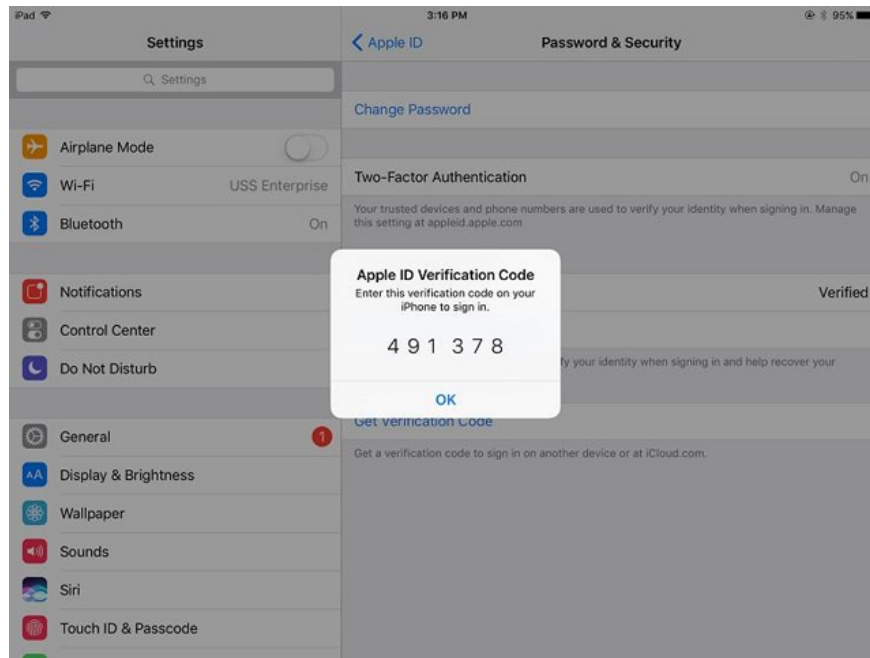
iPad
3:16 PM
95%

Settings
Settings

Airplane Mode
Wi-Fi USS Enterprise
Bluetooth On

Notifications
Control Center
Do Not Disturb

General 1
Display & Brightness
Wallpaper
Sounds
Siri
Touch ID & Passcode

Apple ID
Password & Security

Change Password

Two-Factor Authentication On

Your trusted devices and phone numbers are used to verify your identity when signing in. Manage this setting at appleid.apple.com

Verified

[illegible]fy your identity when signing in and help recover your

Get Verification Code

Get a verification code to sign in on another device or at iCloud.com.

Apple ID Verification Code
Enter this verification code on your iPhone to sign in.

491 378

OK